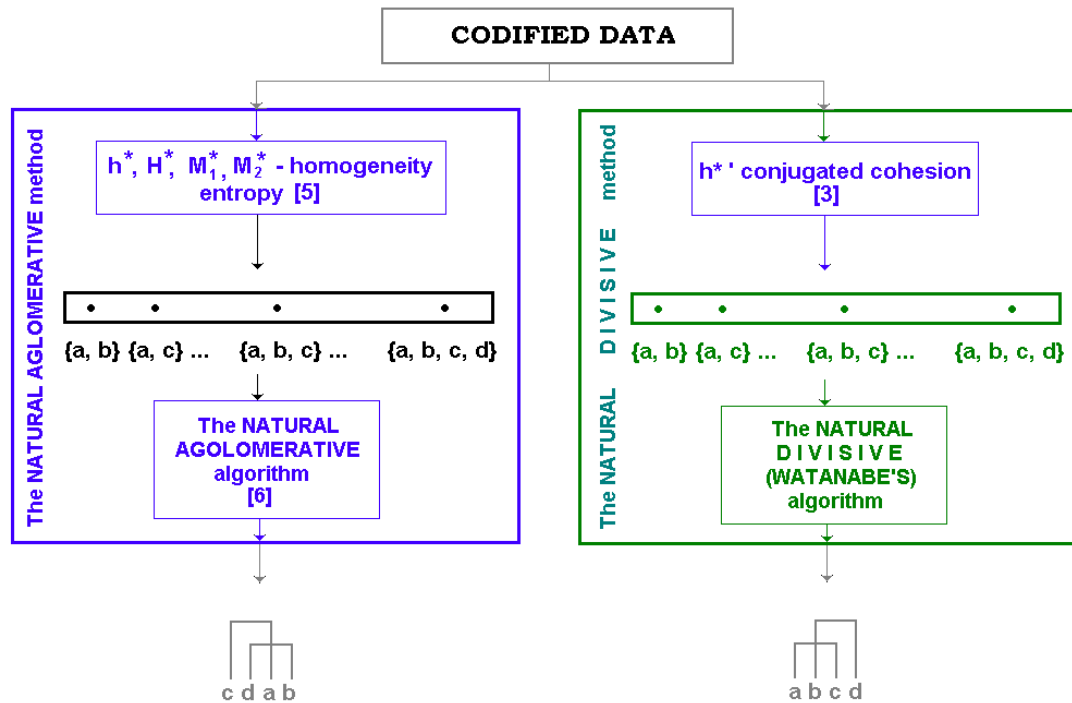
CODIFIED DATA

The NATURAL AGLOMERATIVE method

$h^*$, $H^*$, $M_1^*$, $M_2^*$ - homogeneity entropy [5]

{a, b} {a, c} ... {a, b, c} ... {a, b, c, d}

The NATURAL AGOLOMERATIVE algorithm [6]

c d a b

The NATURAL D I V I S I V E method

h* ' conjugated cohesion [3]

{a, b} {a, c} ... {a, b, c} ... {a, b, c, d}

The NATURAL D I V I S I V E (WATANABE'S) algorithm

a b c d